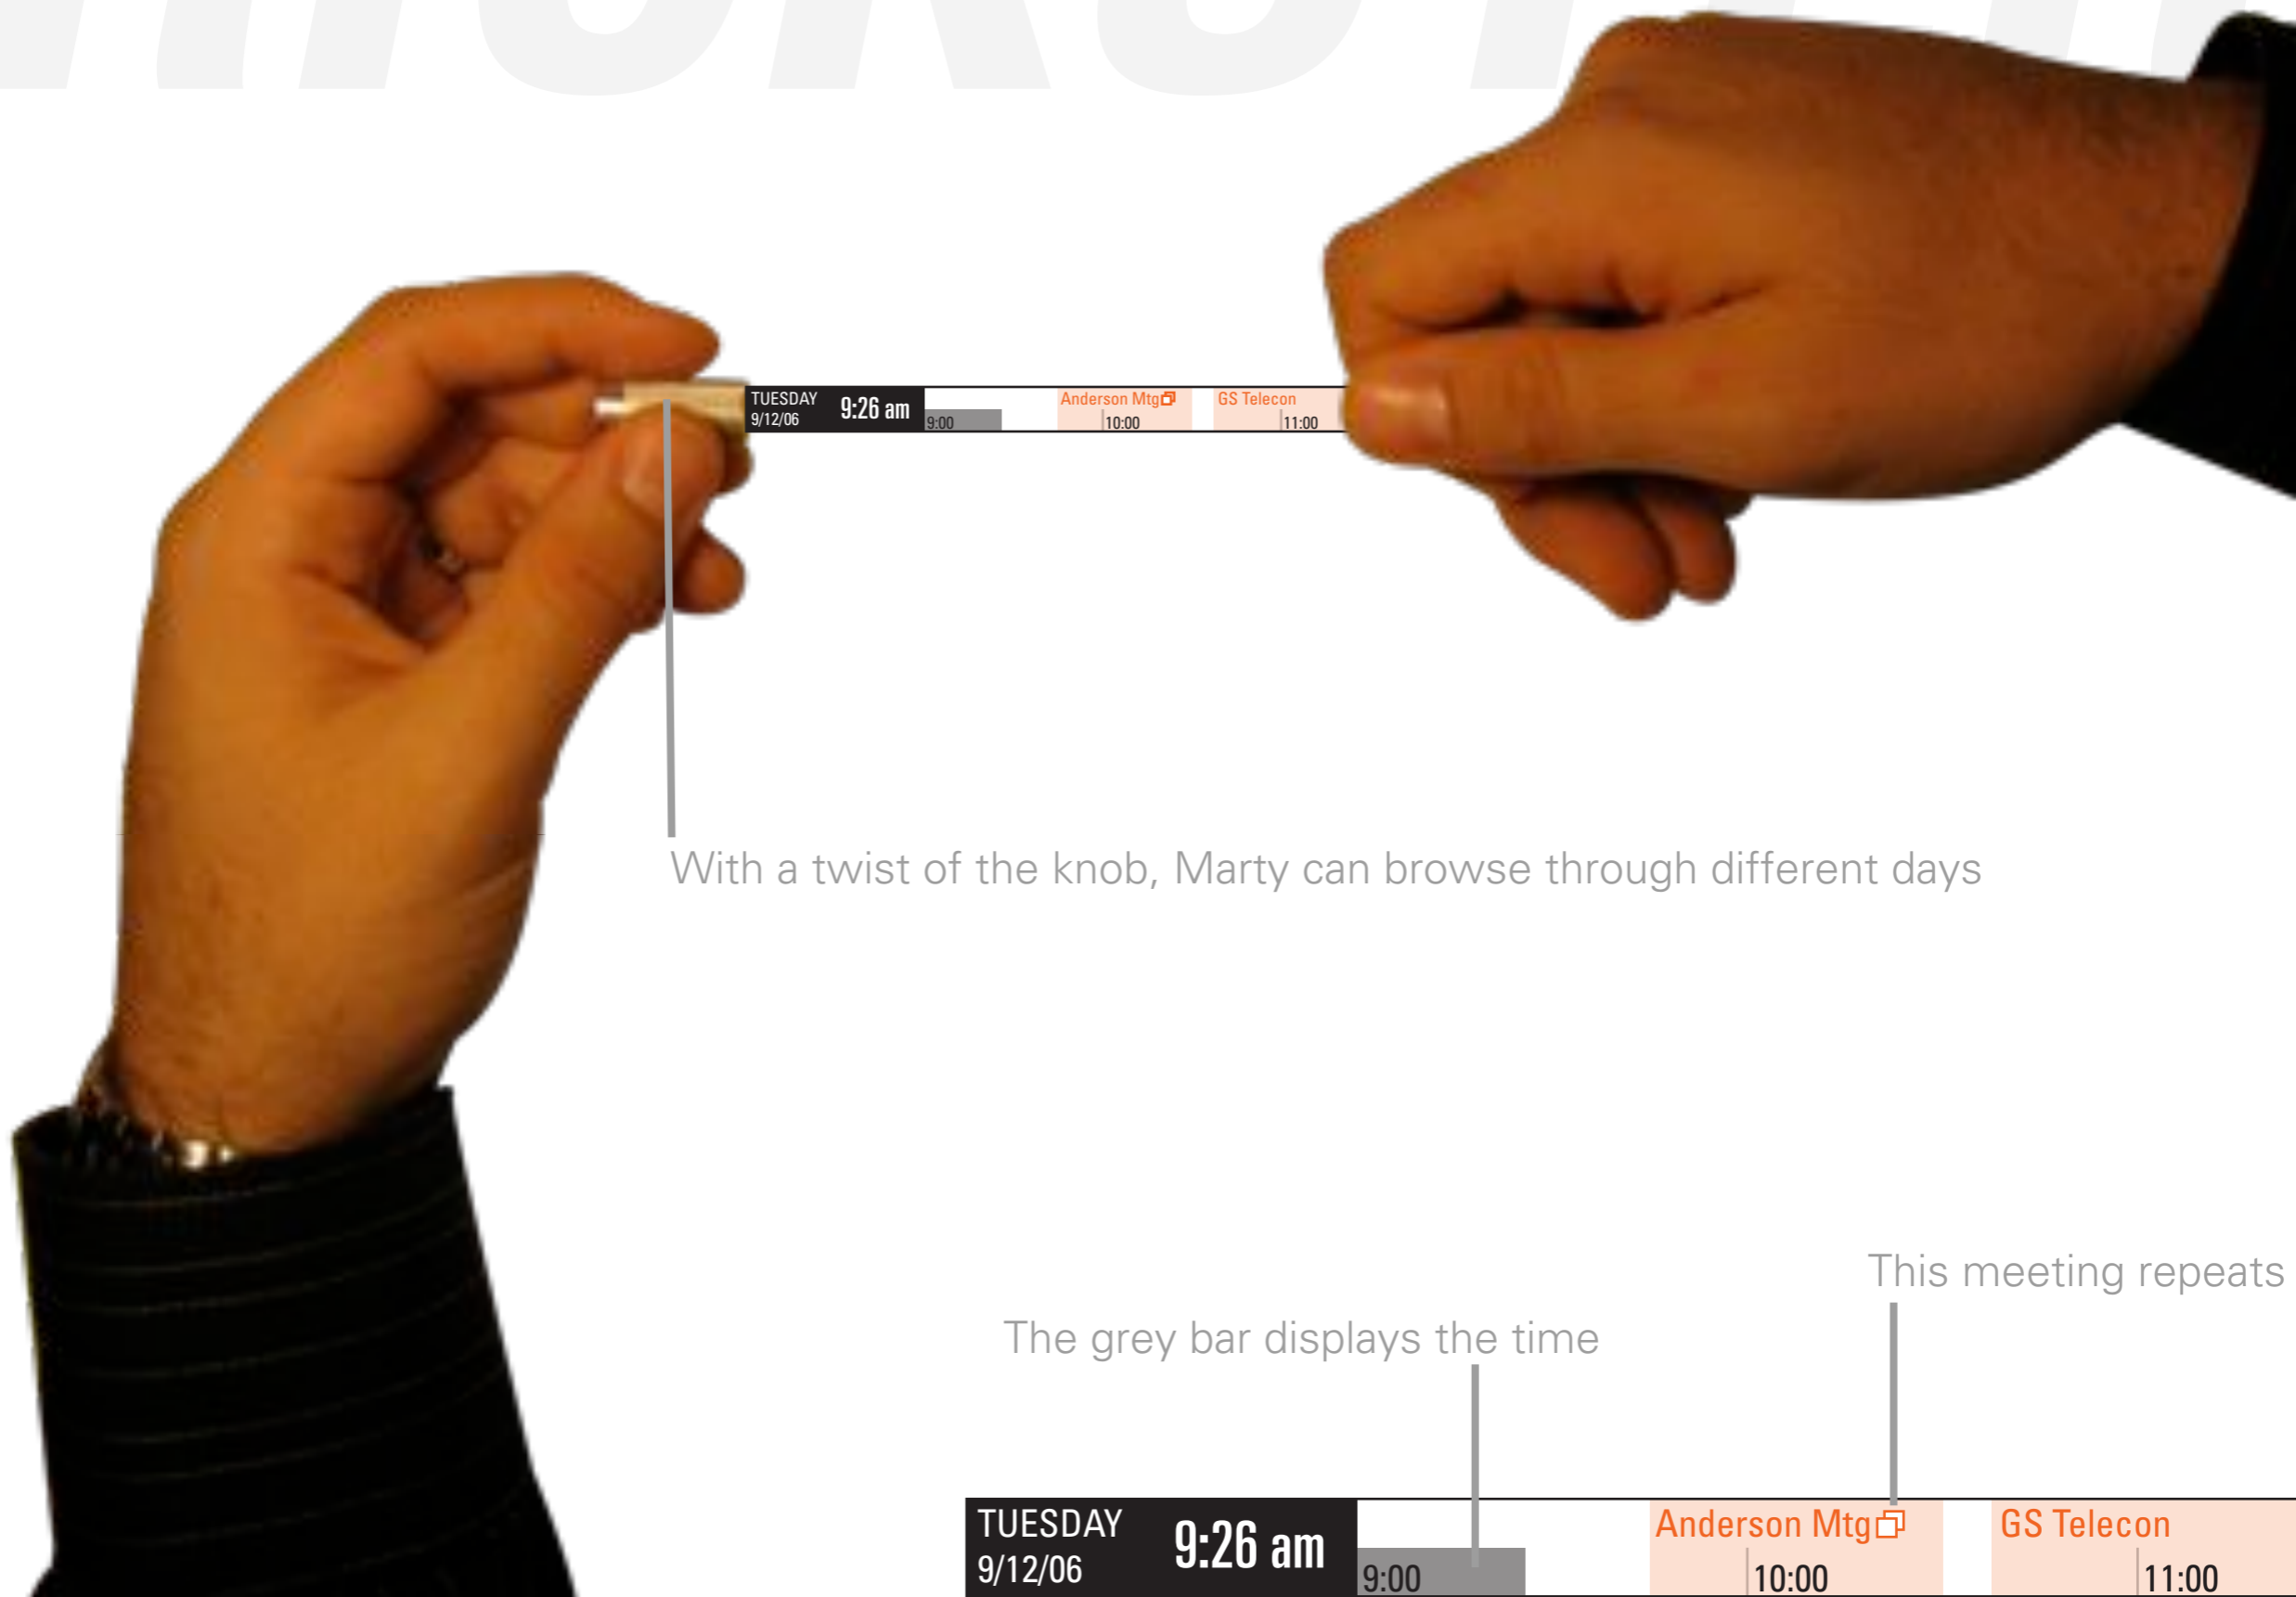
TUESDAY 9/12/06 9:26 am 9:00 Anderson Mtg 10:00 GS Telecon 11:00

With a twist of the knob, Marty can browse through different days

This meeting repeats

The grey bar displays the time

TUESDAY 9/12/06 9:26 am 9:00 Anderson Mtg 10:00 GS Telecon 11:00